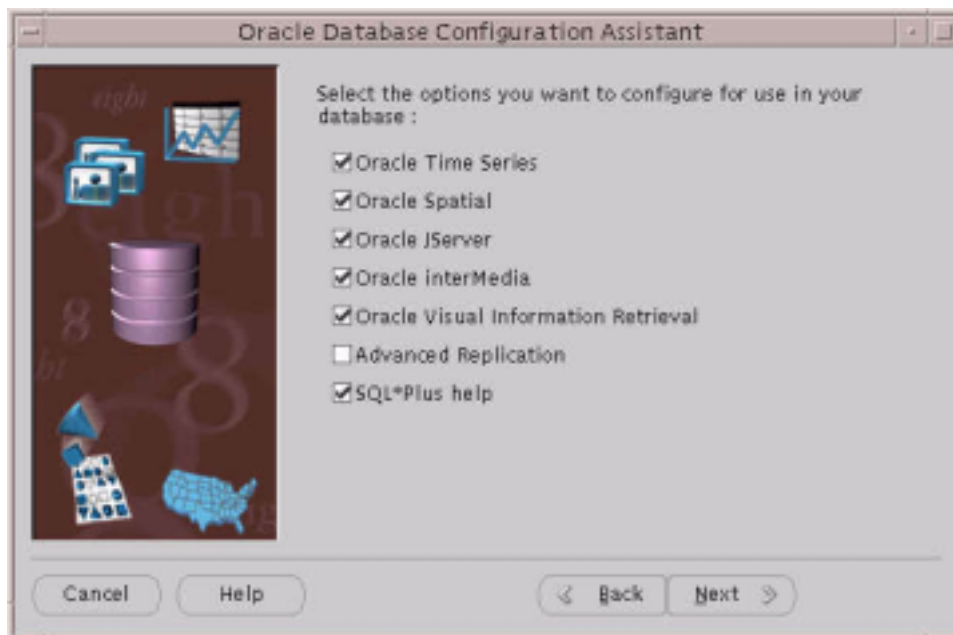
Oracle Database Configuration Assistant

Select the options you want to configure for use in your database :

☑ Oracle Time Series
☑ Oracle Spatial
☑ Oracle JServer
☑ Oracle interMedia
☑ Oracle Visual Information Retrieval
☐ Advanced Replication
☑ SQL*Plus help

Cancel
Help
Back
Next